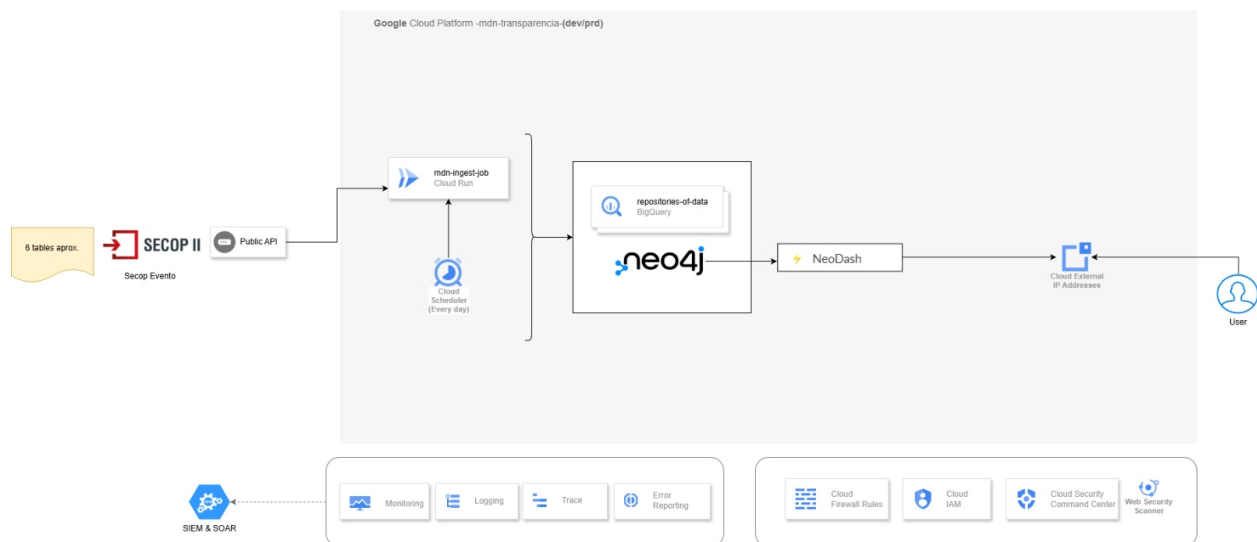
Google Cloud Platform -mdn-transparencia-(dev/prd)

6 tables aprox.

SECOP II

Secop Evento

Public API

mdn-ingest-job
Cloud Run

Cloud Scheduler (Every day)

repositories-of-data
BigQuery

neo4j

NeoDash

Cloud External IP Addresses

User

SIEM & SOAR

Monitoring

Logging

Trace

Error Reporting

Cloud Firewall Rules

Cloud IAM

Cloud Security Command Center

Web Security Scanner